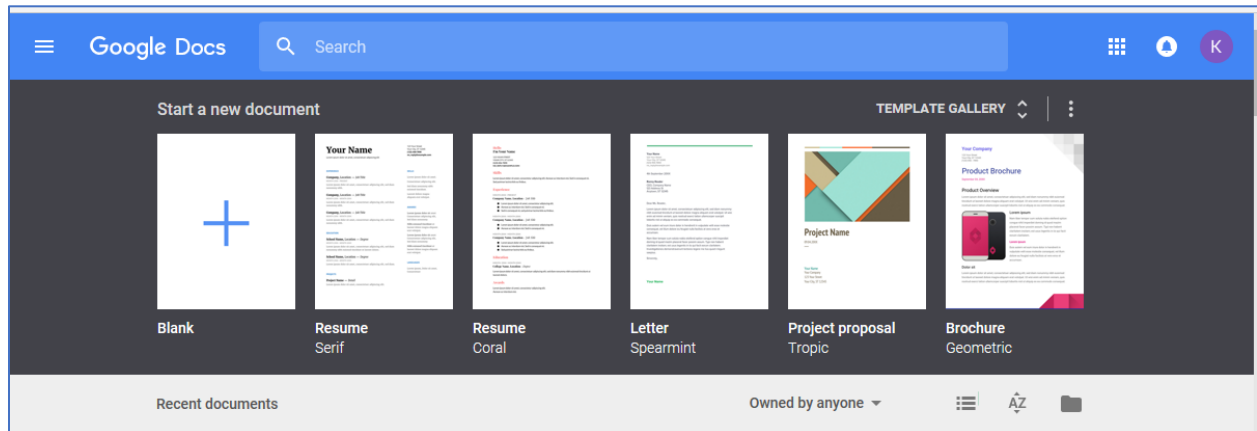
Google Docs

Search

K

Start a new document

TEMPLATE GALLERY

Your Name

Project Name

Your Company

Product Brochure

Product Overview

Blank

Resume
Serif

Resume
Coral

Letter
Spearmint

Project proposal
Tropic

Brochure
Geometric

Recent documents

Owned by anyone